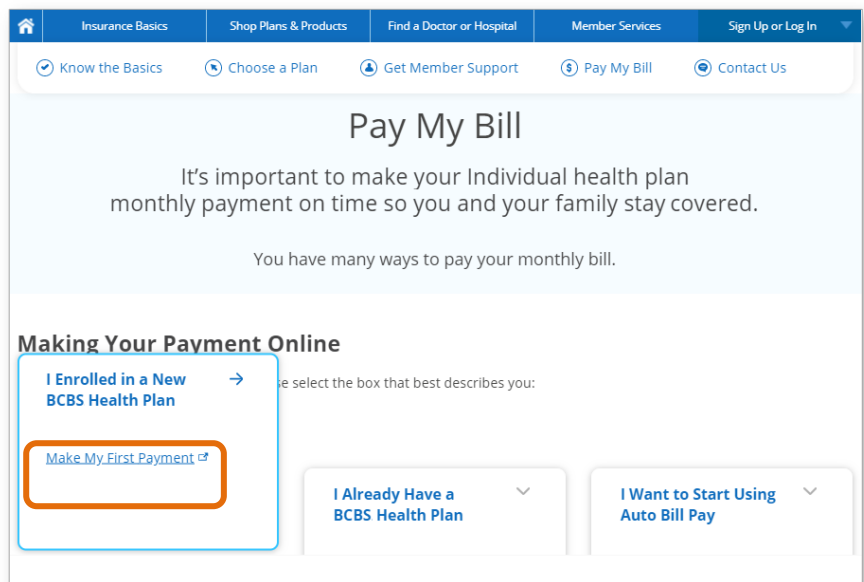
Insurance Basics | Shop Plans & Products | Find a Doctor or Hospital | Member Services | Sign Up or Log In

Know the Basics | Choose a Plan | Get Member Support | Pay My Bill | Contact Us

Pay My Bill

It's important to make your Individual health plan monthly payment on time so you and your family stay covered.

You have many ways to pay your monthly bill.

Making Your Payment Online

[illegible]se select the box that best describes you:

I Enrolled in a New BCBS Health Plan

Make My First Payment

I Already Have a BCBS Health Plan

I Want to Start Using Auto Bill Pay